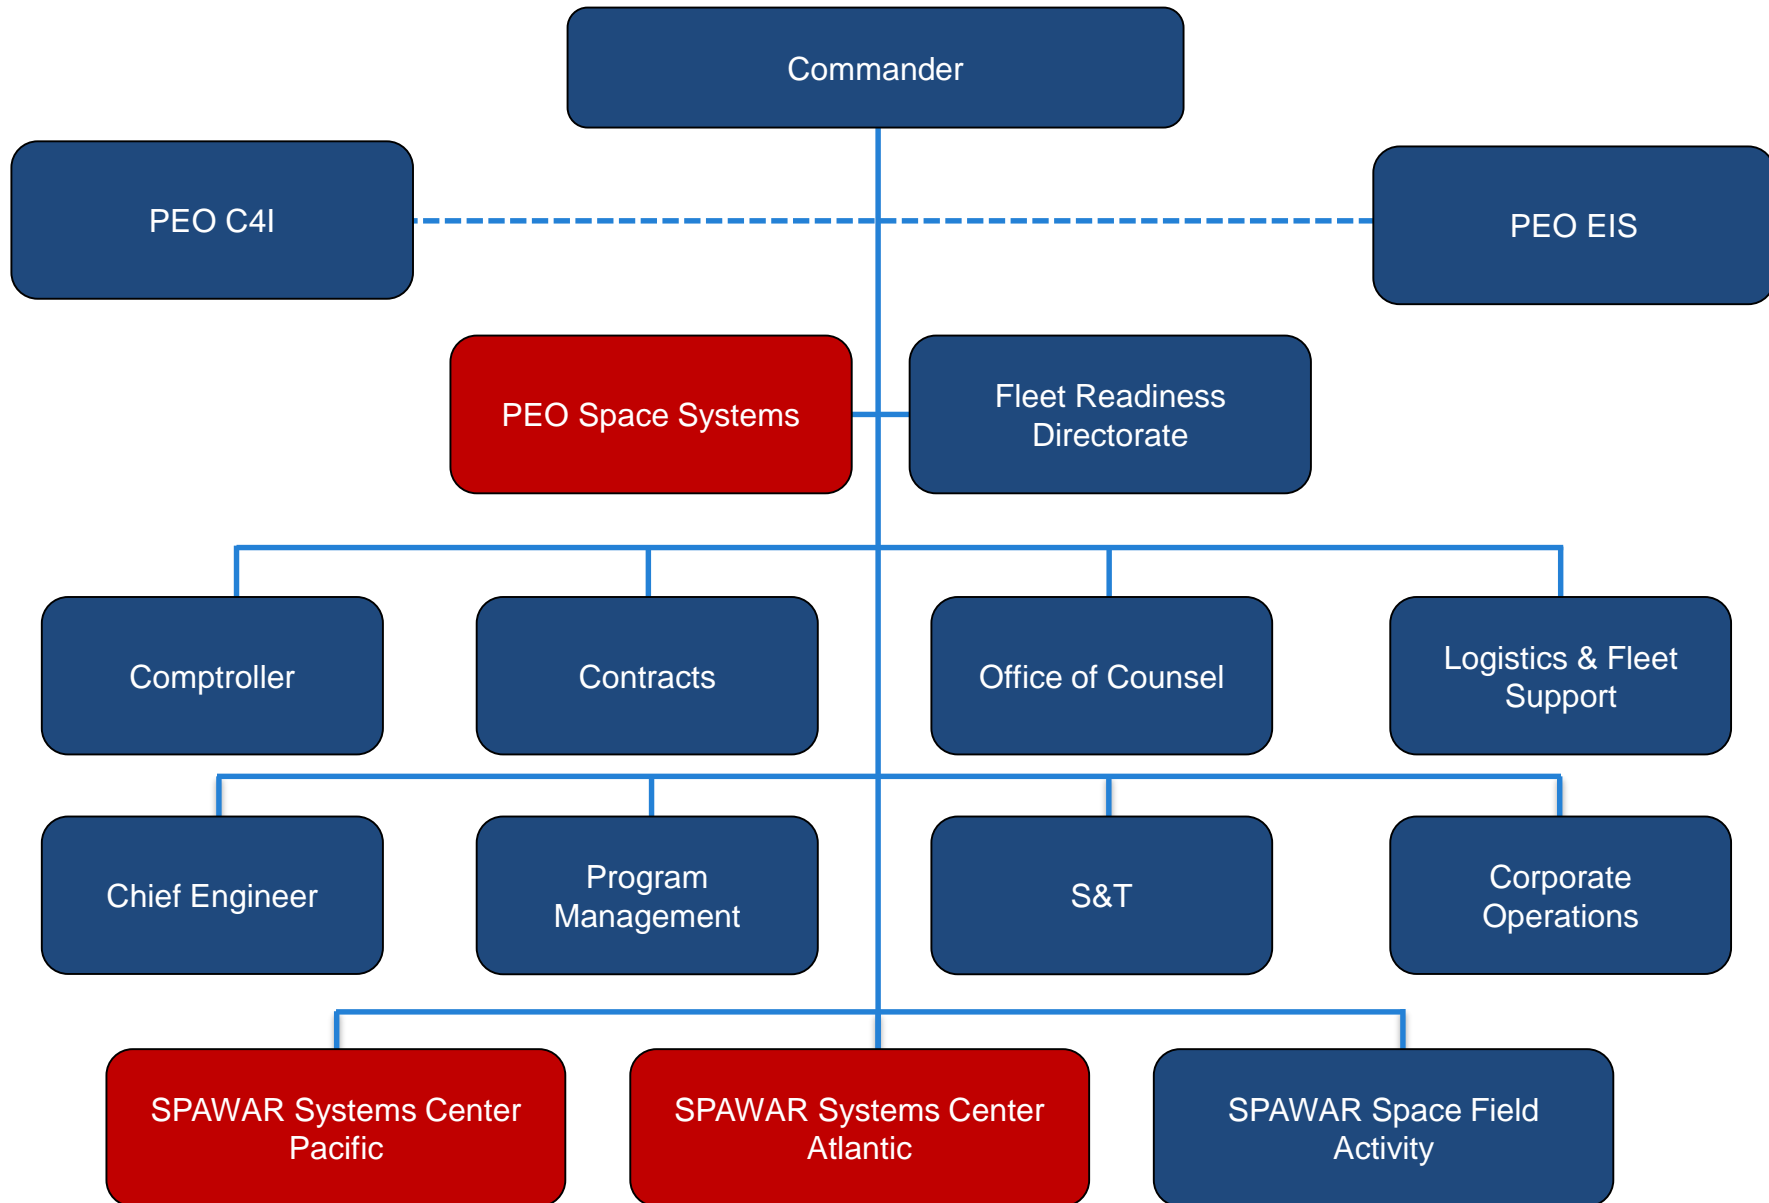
Commander

PEO C4I

PEO EIS

PEO Space Systems

Fleet Readiness Directorate

Comptroller

Contracts

Office of Counsel

Logistics & Fleet Support

Chief Engineer

Program Management

S&T

Corporate Operations

SPAWAR Systems Center Pacific

SPAWAR Systems Center Atlantic

SPAWAR Space Field Activity